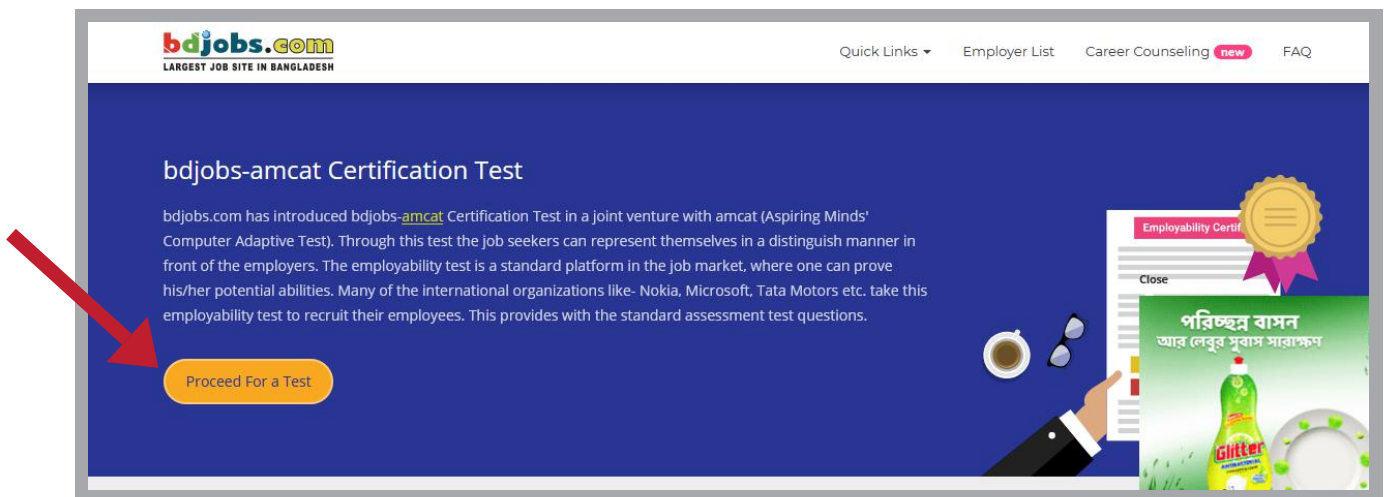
bdjobs.com
LARGEST JOB SITE IN BANGLADESH

Quick Links Employer List Career Counseling new FAQ

bdjobs-amcat Certification Test

bdjobs.com has introduced bdjobs-amcat Certification Test in a joint venture with amcat (Aspiring Minds' Computer Adaptive Test). Through this test the job seekers can represent themselves in a distinguish manner in front of the employers. The employability test is a standard platform in the job market, where one can prove his/her potential abilities. Many of the international organizations like- Nokia, Microsoft, Tata Motors etc. take this employability test to recruit their employees. This provides with the standard assessment test questions.

Proceed For a Test

Employability Certif

Close

পরিচ্ছন্ন বাসন
আর লেবুর সুবাস সারাক্ষণ

Glitter